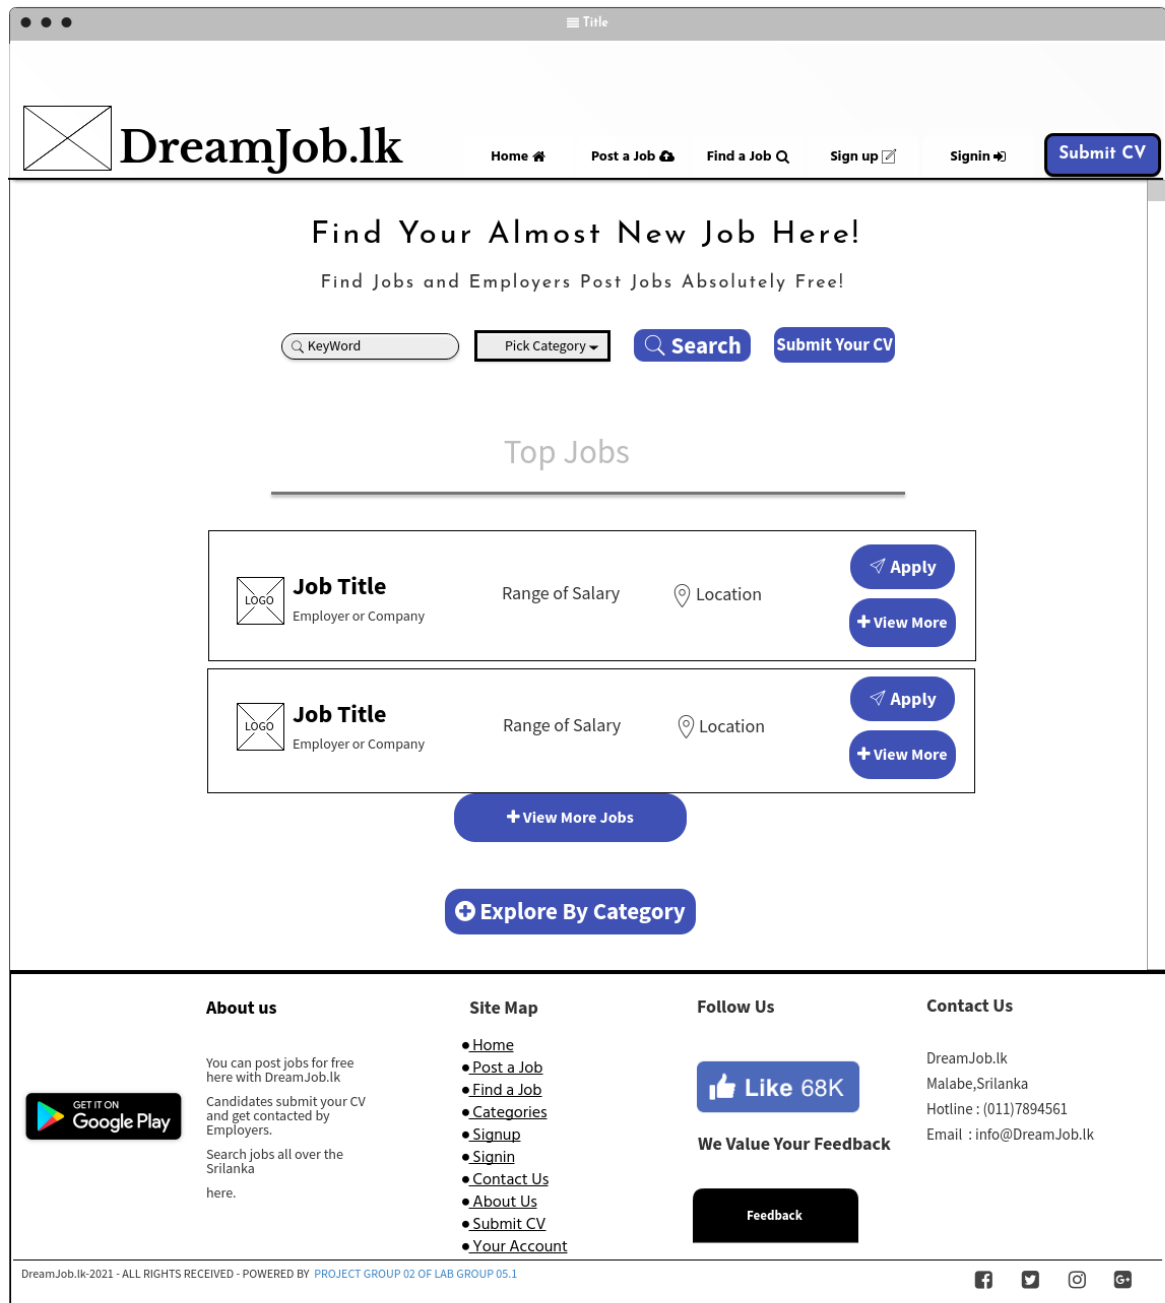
Title

DreamJob.lk

Home Post a Job Find a Job Sign up Signin Submit CV

Find Your Almost New Job Here!

Find Jobs and Employers Post Jobs Absolutely Free!

KeyWord Pick Category Search Submit Your CV

Top Jobs

LOGO Job Title
Employer or Company
Range of Salary Location Apply View More

LOGO Job Title
Employer or Company
Range of Salary Location Apply View More

View More Jobs

Explore By Category

GET IT ON Google Play

About us

You can post jobs for free here with DreamJob.lk

Candidates submit your CV and get contacted by Employers.

Search jobs all over the Srilanka

here.

Site Map

- Home
- Post a Job
- Find a Job
- Categories
- Signup
- Signin
- Contact Us
- About Us
- Submit CV
- Your Account

Follow Us

Like 68K

We Value Your Feedback

Feedback

Contact Us

DreamJob.lk
Malabe,Srilanka
Hotline : (011)7894561
Email : info@DreamJob.lk

DreamJob.lk-2021 - ALL RIGHTS RECEIVED - POWERED BY PROJECT GROUP 02 OF LAB GROUP 05.1